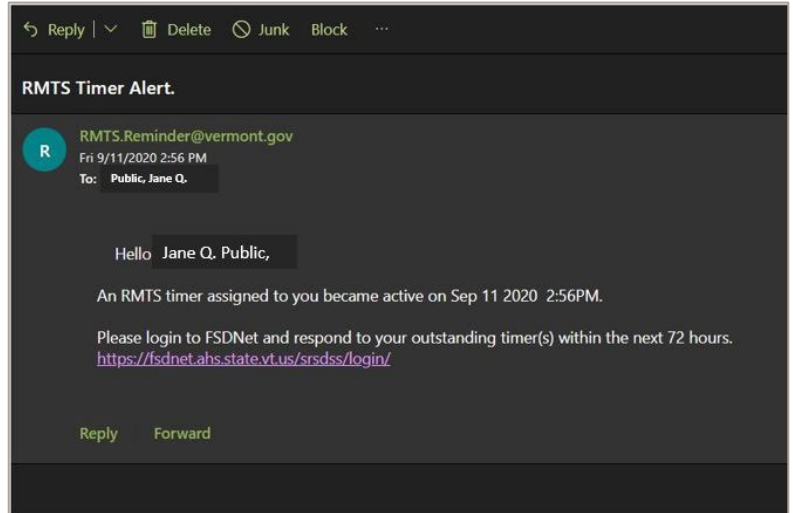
Reply | Delete Junk Block ···

RMTS Timer Alert.

R

RMTS.Reminder@vermont.gov
Fri 9/11/2020 2:56 PM
To: Public, Jane Q.

Hello Jane Q. Public,

An RMTS timer assigned to you became active on Sep 11 2020 2:56PM.

Please login to FSDNet and respond to your outstanding timer(s) within the next 72 hours.
https://fsdnet.ahs.state.vt.us/srsdss/login/

Reply Forward